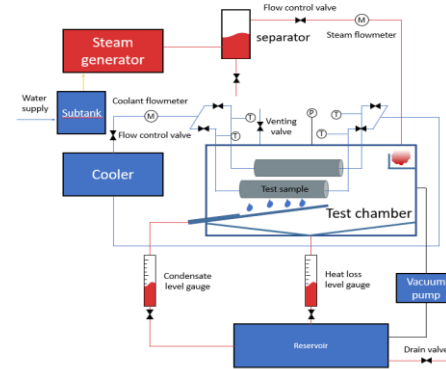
Flow control valve

M

Steam generator

separator

Steam flowmeter

Water supply

Subtank

Coolant flowmeter

M

T

Venting valve

P

T

Flow control valve

T

T

T

Cooler

Test sample

Test chamber

Condensate level gauge

Heat loss level gauge

Vacuum pump

Reservoir

Drain valve